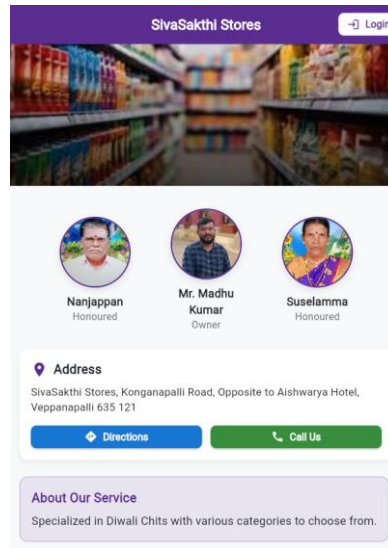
SivaSakthi Stores

Login

Nanjappan
Honoured

Mr. Madhu Kumar
Owner

Suselamma
Honoured

Address

SivaSakthi Stores, Konganapalli Road, Opposite to Aishwarya Hotel, Veppanapalli 635 121

Directions

Call Us

About Our Service

Specialized in Diwali Chits with various categories to choose from.